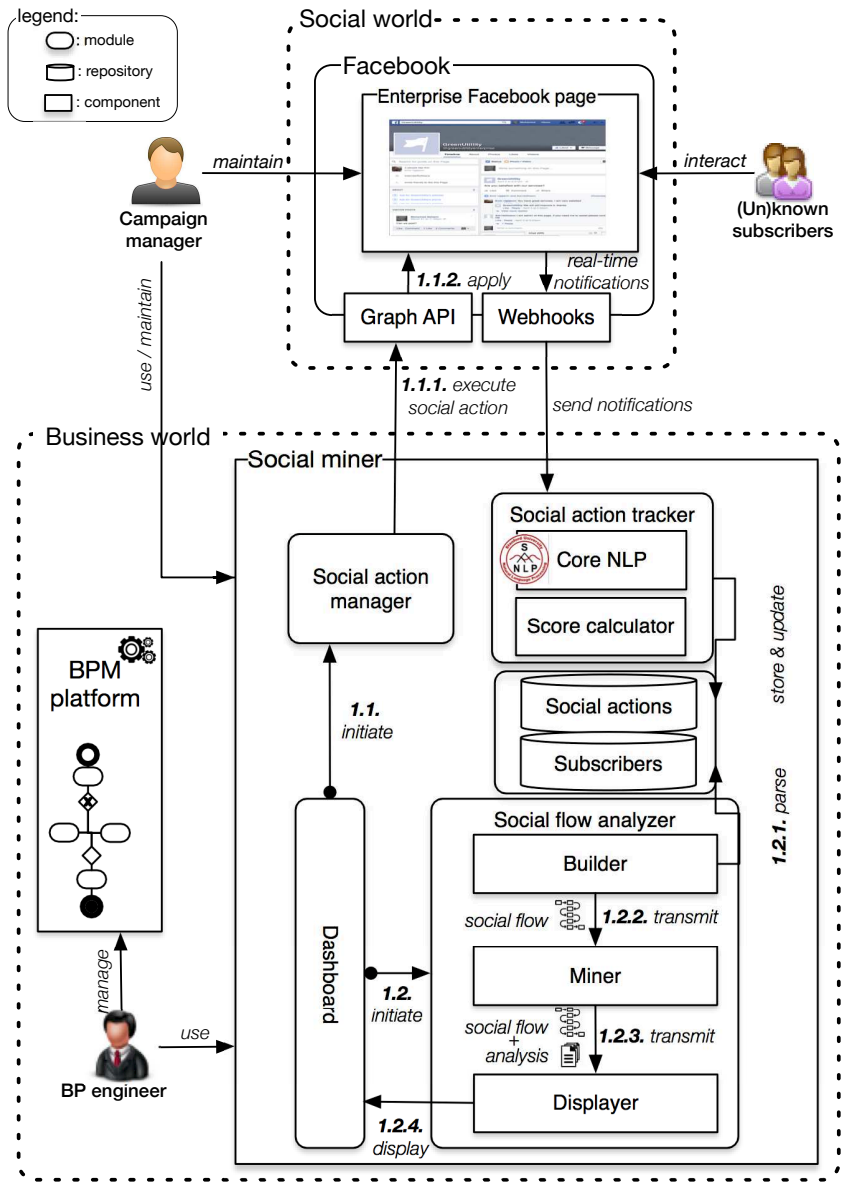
legend:
: module
: repository
: component

Social world

Facebook

Enterprise Facebook page

maintain

Campaign manager

interact

(Un)known subscribers

1.1.2. apply

real-time notifications

Graph API

Webhooks

use / maintain

1.1.1. execute social action

send notifications

Business world

Social miner

Social action tracker

Core NLP

Score calculator

Social action manager

store & update

Social actions

Subscribers

1.1. initiate

BPM platform

1.2.1. parse

Social flow analyzer

Builder

social flow

1.2.2. transmit

Dashboard

Miner

1.2. initiate

manage

use

social flow + analysis

1.2.3. transmit

BP engineer

Displayer

1.2.4. display